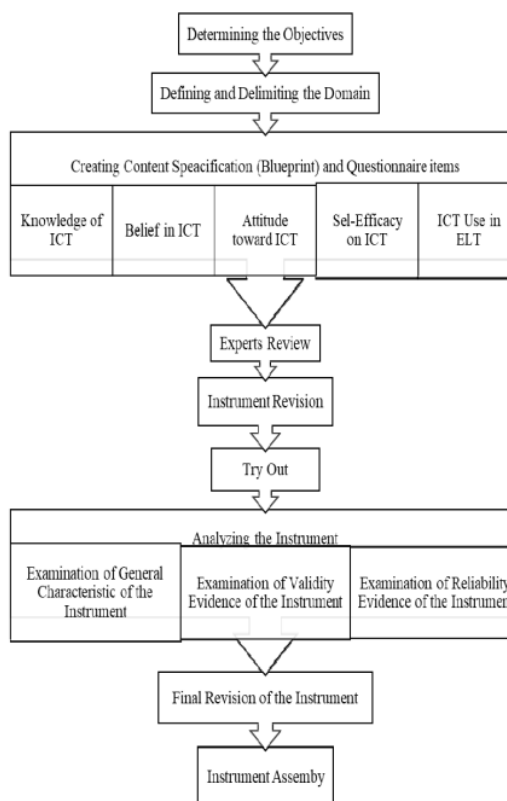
Determining the Objectives

Defining and Delimiting the Domain

Creating Content Speacification (Blueprint) and Questionnaire items

Knowledge of ICT

Belief in ICT

Attitude toward ICT

Sel-Efficacy on ICT

ICT Use in ELT

Experts Review

Instrument Revision

Try Out

Analyzing the Instrument

Examination of General Characteristic of the Instrument

Examination of Validity Evidence of the Instrument

Examination of Reliability Evidence of the Instrumen

Final Revision of the Instrument

Instrument Assemby